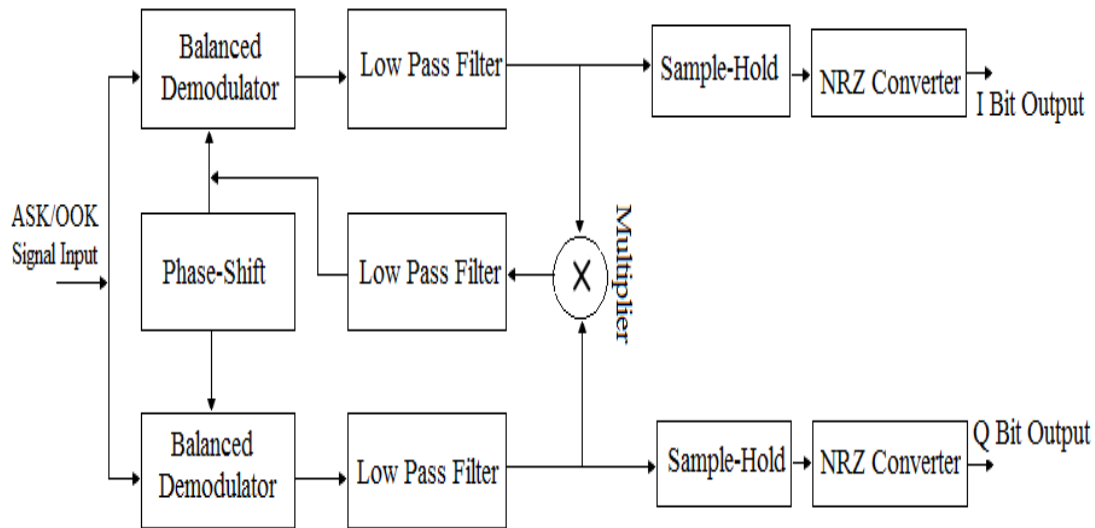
Balanced Demodulator

Low Pass Filter

Sample-Hold

NRZ Converter

I Bit Output

ASK/OOK Signal Input

Phase-Shift

Low Pass Filter

$\times$

Multiplier

Balanced Demodulator

Low Pass Filter

Sample-Hold

NRZ Converter

Q Bit Output